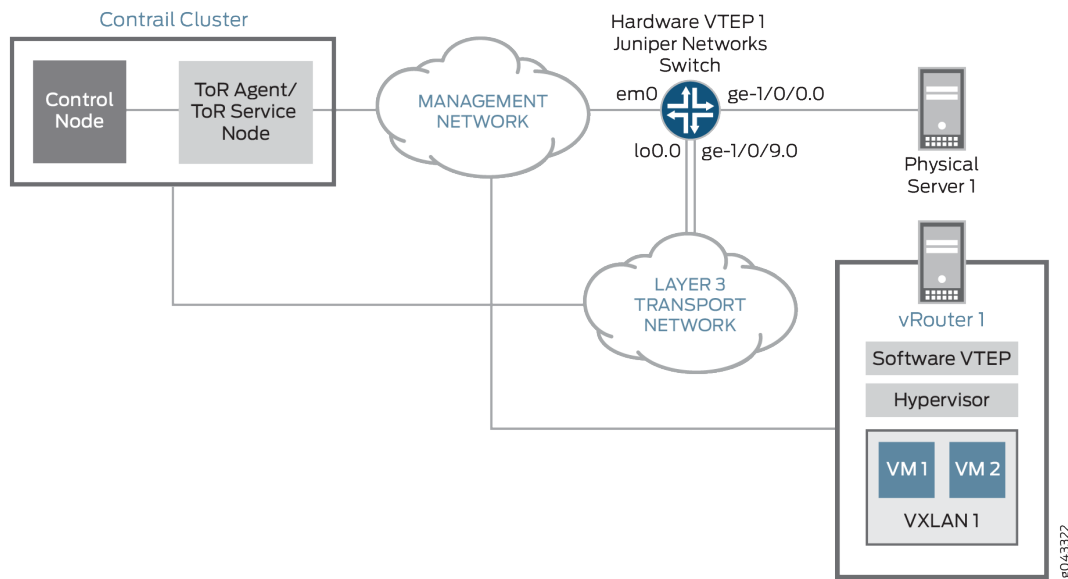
Contrail Cluster

Control Node

ToR Agent/ ToR Service Node

MANAGEMENT NETWORK

Hardware VTEP 1 Juniper Networks Switch

em0

ge-1/0/0.0

lo0.0

ge-1/0/9.0

Physical Server 1

LAYER 3 TRANSPORT NETWORK

vRouter 1

Software VTEP

Hypervisor

VM 1

VM 2

VXLAN 1

g043322